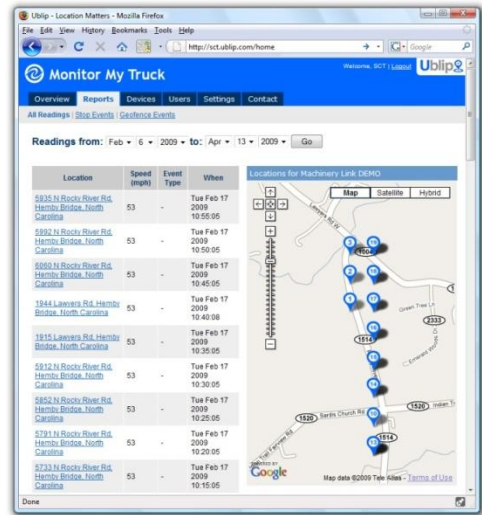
Ublip - Location Matters - Mozilla Firefox

File Edit View History Bookmarks Tools Help

http://sct.ublip.com/home

Google

Monitor My Truck

Welcome, SCT | Logout

Ublip

Overview Reports Devices Users Settings Contact

All Readings | Stop Events | Geofence Events

Readings from: Feb 6 2009 to: Apr 13 2009 Go

| Location | Speed (mph) | Event Type | When |
|---|---|---|---|
| 5935 N Rocky River Rd, Hemby Bridge, North Carolina | 53 | - | Tue Feb 17 2009 10:55:05 |
| 5992 N Rocky River Rd, Hemby Bridge, North Carolina | 53 | - | Tue Feb 17 2009 10:50:05 |
| 6060 N Rocky River Rd, Hemby Bridge, North Carolina | 53 | - | Tue Feb 17 2009 10:45:05 |
| 1944 Lawyers Rd, Hemby Bridge, North Carolina | 53 | - | Tue Feb 17 2009 10:40:08 |
| 1815 Lawyers Rd, Hemby Bridge, North Carolina | 53 | - | Tue Feb 17 2009 10:35:05 |
| 5912 N Rocky River Rd, Hemby Bridge, North Carolina | 53 | - | Tue Feb 17 2009 10:30:05 |
| 5852 N Rocky River Rd, Hemby Bridge, North Carolina | 53 | - | Tue Feb 17 2009 10:25:05 |
| 5791 N Rocky River Rd, Hemby Bridge, North Carolina | 53 | - | Tue Feb 17 2009 10:20:05 |
| 5733 N Rocky River Rd, Hemby Bridge, North Carolina | 53 | - | Tue Feb 17 2009 10:15:05 |

Locations for Machinery Link DEMO

Map Satellite Hybrid

Lawyers Rd

1004

Green Tree Ln

2333

1514

Emerald Pl

1520

Sardis Church Rd

1520 Indian Tr

1514

POWERED BY Google

Map data ©2009 Tele Atlas - Terms of Use

Done